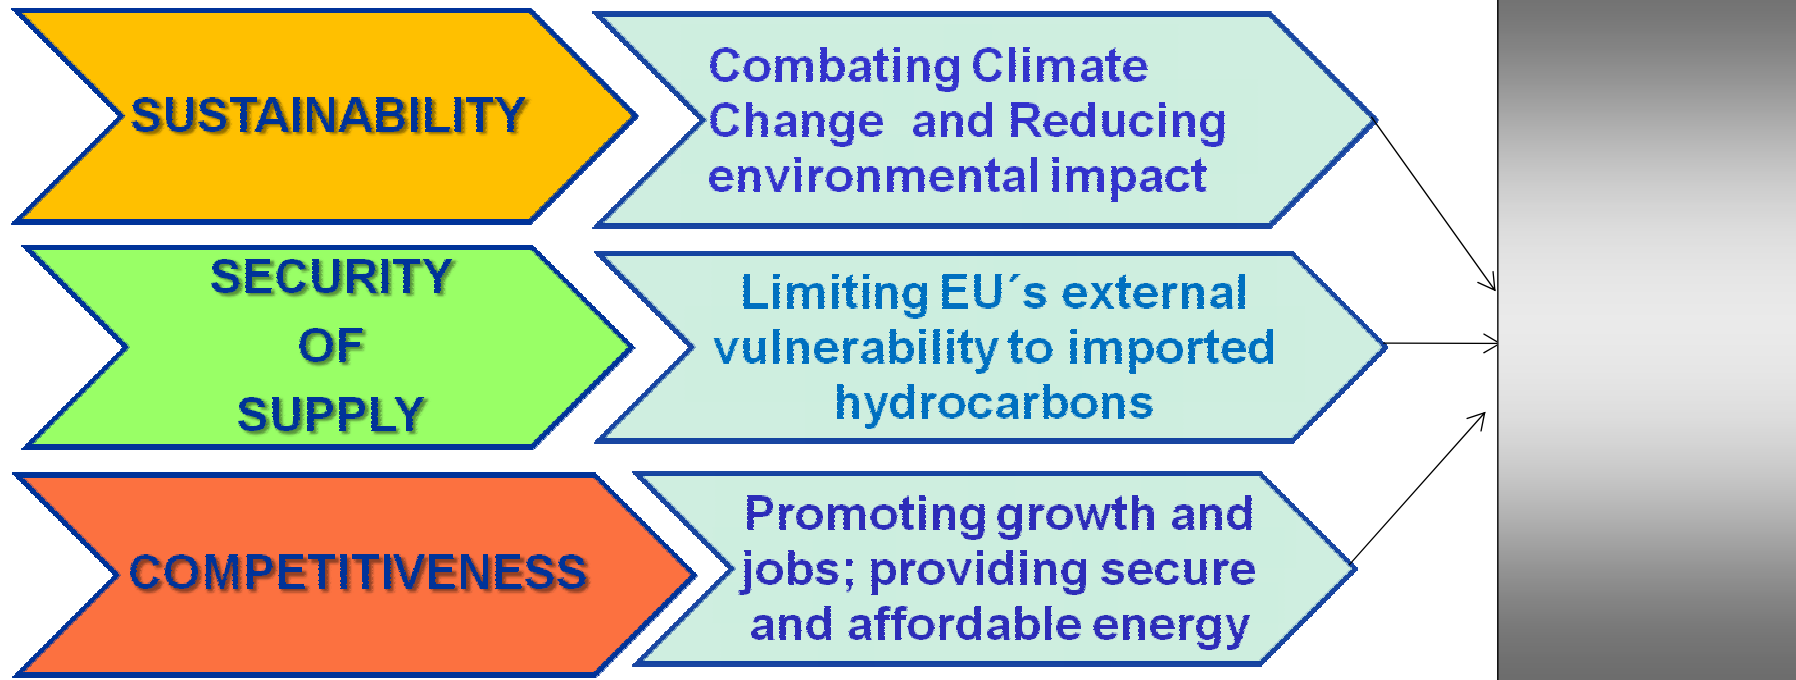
SUSTAINABILITY

Combating Climate Change and Reducing environmental impact

SECURITY OF SUPPLY

Limiting EU´s external vulnerability to imported hydrocarbons

COMPETITIVENESS

Promoting growth and jobs; providing secure and affordable energy